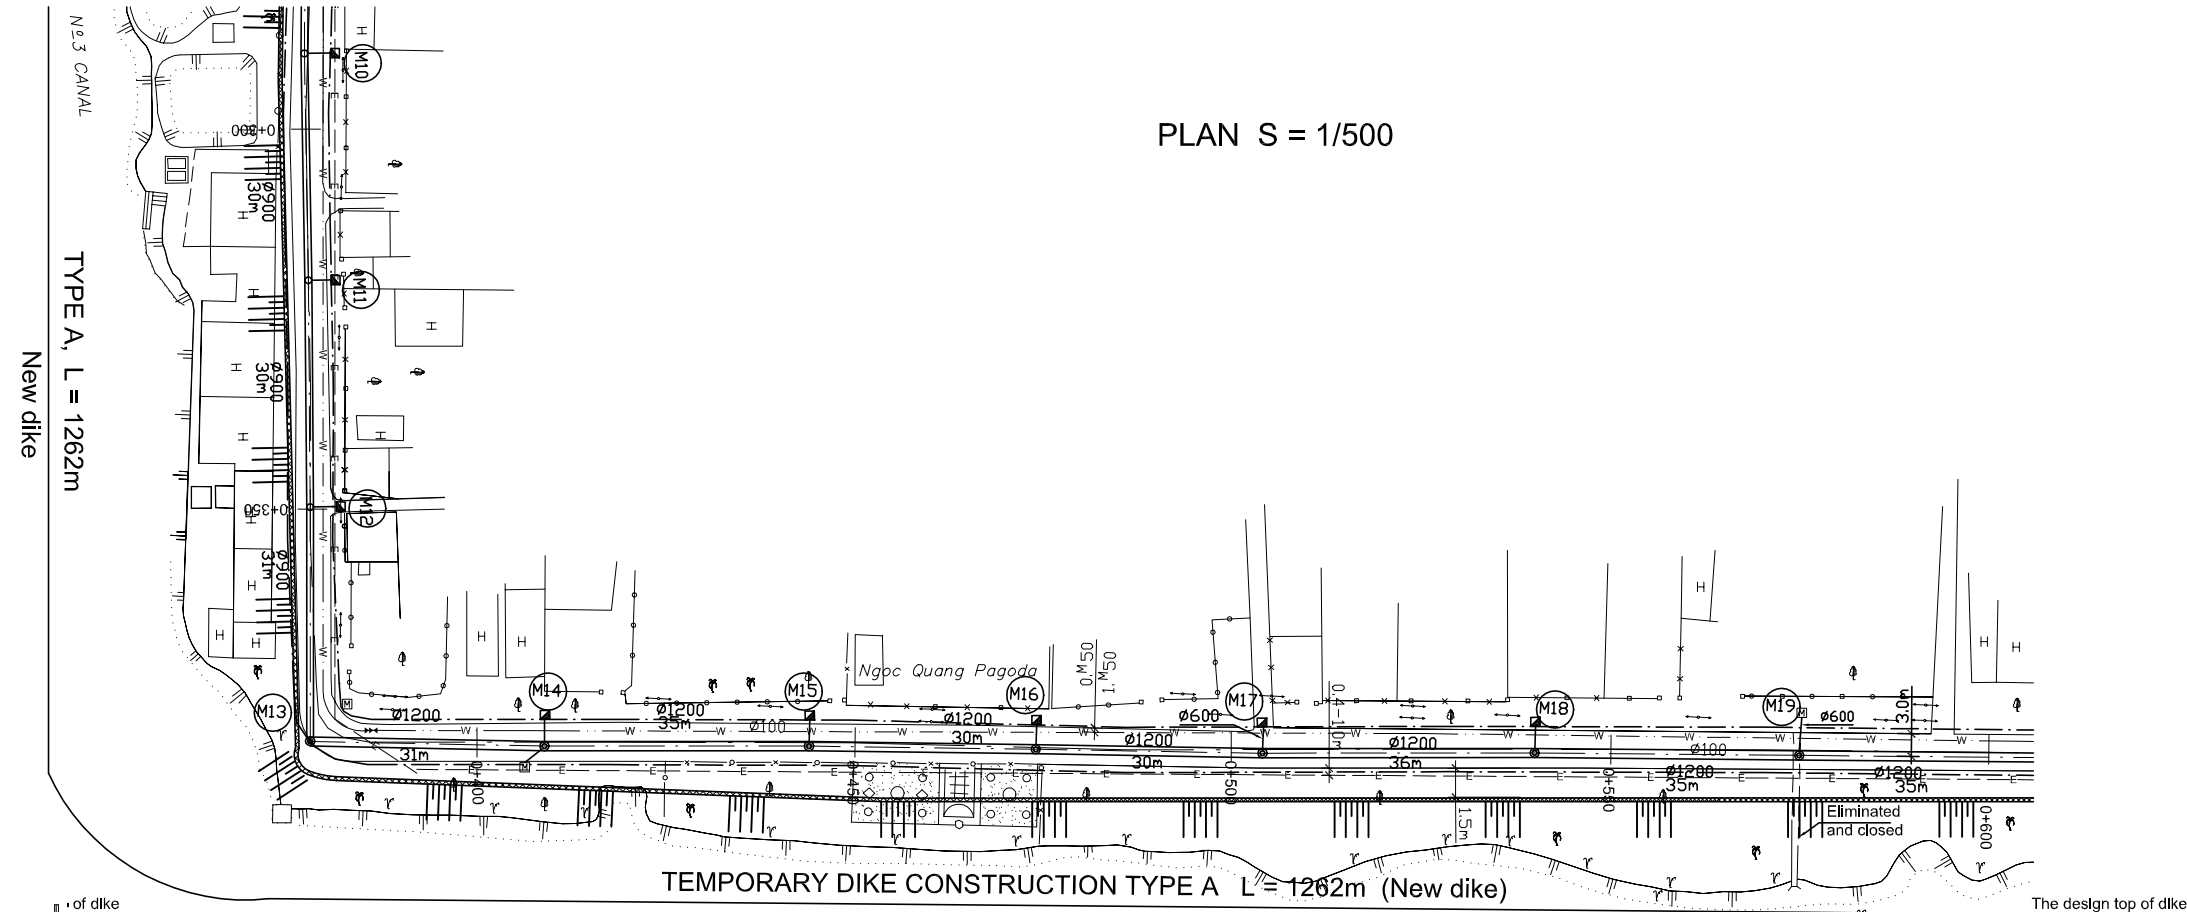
No.3 CANAL

PLAN S = 1/500

TYPE A, L = 1262m

New dike

M10
0+300
ø900
30m
H
M11
H
ø900
30m
H
H
H
M12
0+350
ø900
31m
H
H
H
H
H
M13
M14
M15
M16
M17
M18
M19
Ngoc Quang Pagoda
ø1200
35m
ø100
ø1200
30m
31m
0+400
0+450
ø600
ø1200
30m
0+500
ø1200
36m
0+550
ø100
ø1200
35m
ø600
ø1200
35m
3.0m
0.M50
1.M50
0.4
1.0m
1.5m
0+600
Eliminated and closed

TEMPORARY DIKE CONSTRUCTION TYPE A L = 1262m (New dike)

of dike

The design top of dike